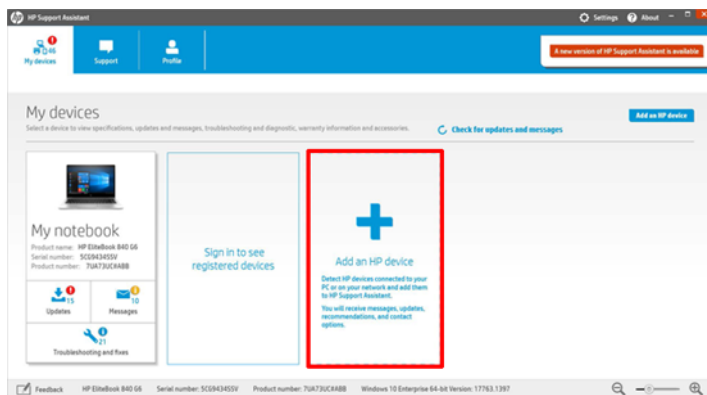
HP Support Assistant

Settings About

46 My devices

Support

Profile

A new version of HP Support Assistant is available

My devices

Select a device to view specifications, updates and messages, troubleshooting and diagnostic, warranty information and accessories.

Check for updates and messages

Add an HP device

My notebook

Product name: HP EliteBook 840 G6
Serial number: 5CG94345SV
Product number: 7UA73UC#ABB

15 Updates

10 Messages

21 Troubleshooting and fixes

Sign in to see registered devices

Add an HP device

Detect HP devices connected to your PC or on your network and add them to HP Support Assistant.

You will receive messages, updates, recommendations, and contact options.

Feedback HP EliteBook 840 G6 Serial number: 5CG94345SV Product number: 7UA73UC#ABB Windows 10 Enterprise 64-bit Version: 17763.1397